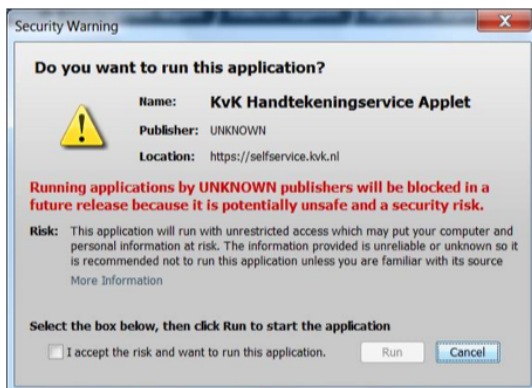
Security Warning

Do you want to run this application?

Name: KvK Handtekeningservice Applet

Publisher: UNKNOWN

Location: https://selfservice.kvk.nl

Running applications by UNKNOWN publishers will be blocked in a future release because it is potentially unsafe and a security risk.

Risk: This application will run with unrestricted access which may put your computer and personal information at risk. The information provided is unreliable or unknown so it is recommended not to run this application unless you are familiar with its source

More Information

Select the box below, then click Run to start the application

I accept the risk and want to run this application.

Run

Cancel